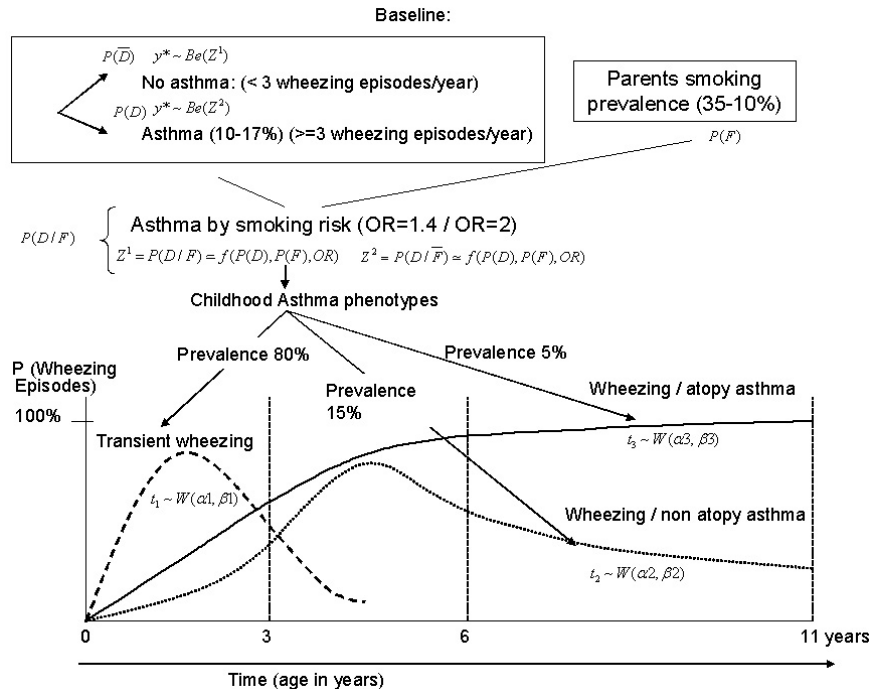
Baseline:

$P(\overline{D})$ $y^* \sim Be(Z^1)$
No asthma: (< 3 wheezing episodes/year)
$P(D)$ $y^* \sim Be(Z^2)$
Asthma (10-17%) (>=3 wheezing episodes/year)

Parents smoking prevalence (35-10%)
$P(F)$

$P(D/F)$
Asthma by smoking risk (OR=1.4 / OR=2)
$Z^1 = P(D/F) = f(P(D), P(F), OR)$ $Z^2 = P(D/\overline{F}) \simeq f(P(D), P(F), OR)$

Childhood Asthma phenotypes

P (Wheezing Episodes)

Prevalence 80%

Prevalence 15%

Prevalence 5%

100%

Transient wheezing

$t_1 \sim W(\alpha 1, \beta 1)$

Wheezing / atopy asthma

$t_3 \sim W(\alpha 3, \beta 3)$

Wheezing / non atopy asthma

$t_2 \sim W(\alpha 2, \beta 2)$

0

3

6

11 years

Time (age in years)